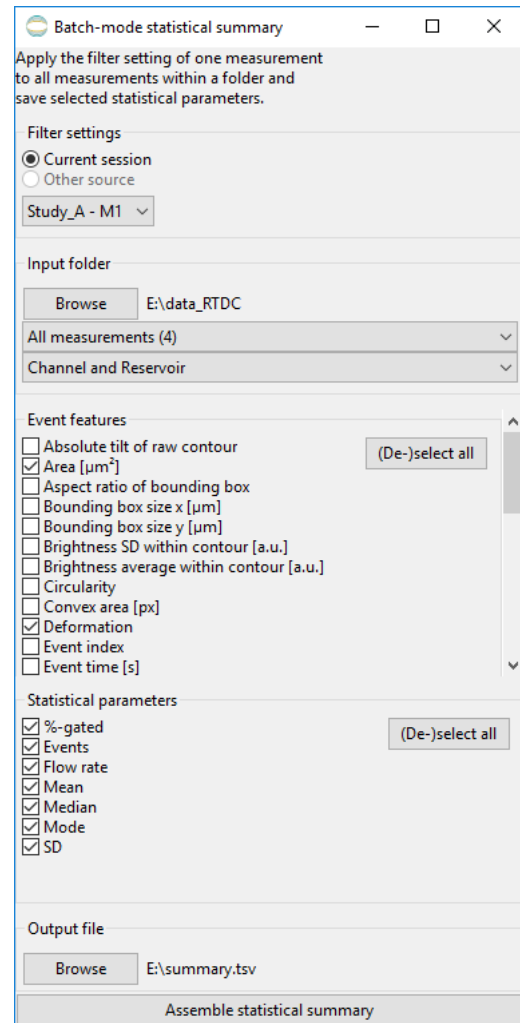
Batch-mode statistical summary

Apply the filter setting of one measurement to all measurements within a folder and save selected statistical parameters.

Filter settings
Current session
Other source
Study_A - M1

Input folder
Browse E:\data_RTDC
All measurements (4)
Channel and Reservoir

Event features
Absolute tilt of raw contour
Area [µm²]
Aspect ratio of bounding box
Bounding box size x [µm]
Bounding box size y [µm]
Brightness SD within contour [a.u.]
Brightness average within contour [a.u.]
Circularity
Convex area [px]
Deformation
Event index
Event time [s]
(De-)select all

Statistical parameters
%-gated
Events
Flow rate
Mean
Median
Mode
SD
(De-)select all

Output file
Browse E:\summary.tsv
Assemble statistical summary